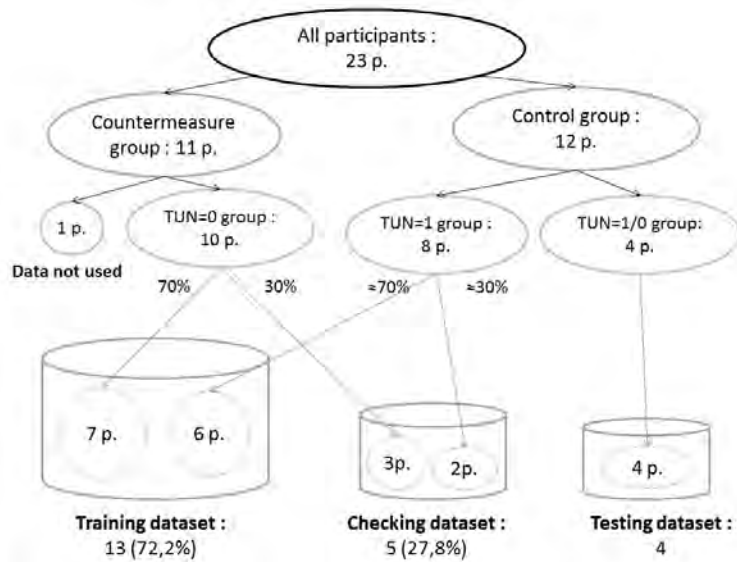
All participants :
23 p.

Countermeasure group : 11 p.

Control group :
12 p.

1 p.

Data not used

TUN=0 group :
10 p.

TUN=1 group :
8 p.

TUN=1/0 group:
4 p.

70%

30%

≈70%

≈30%

7 p.

6 p.

3p.

2p.

4 p.

Training dataset :
13 (72,2%)

Checking dataset :
5 (27,8%)

Testing dataset :
4